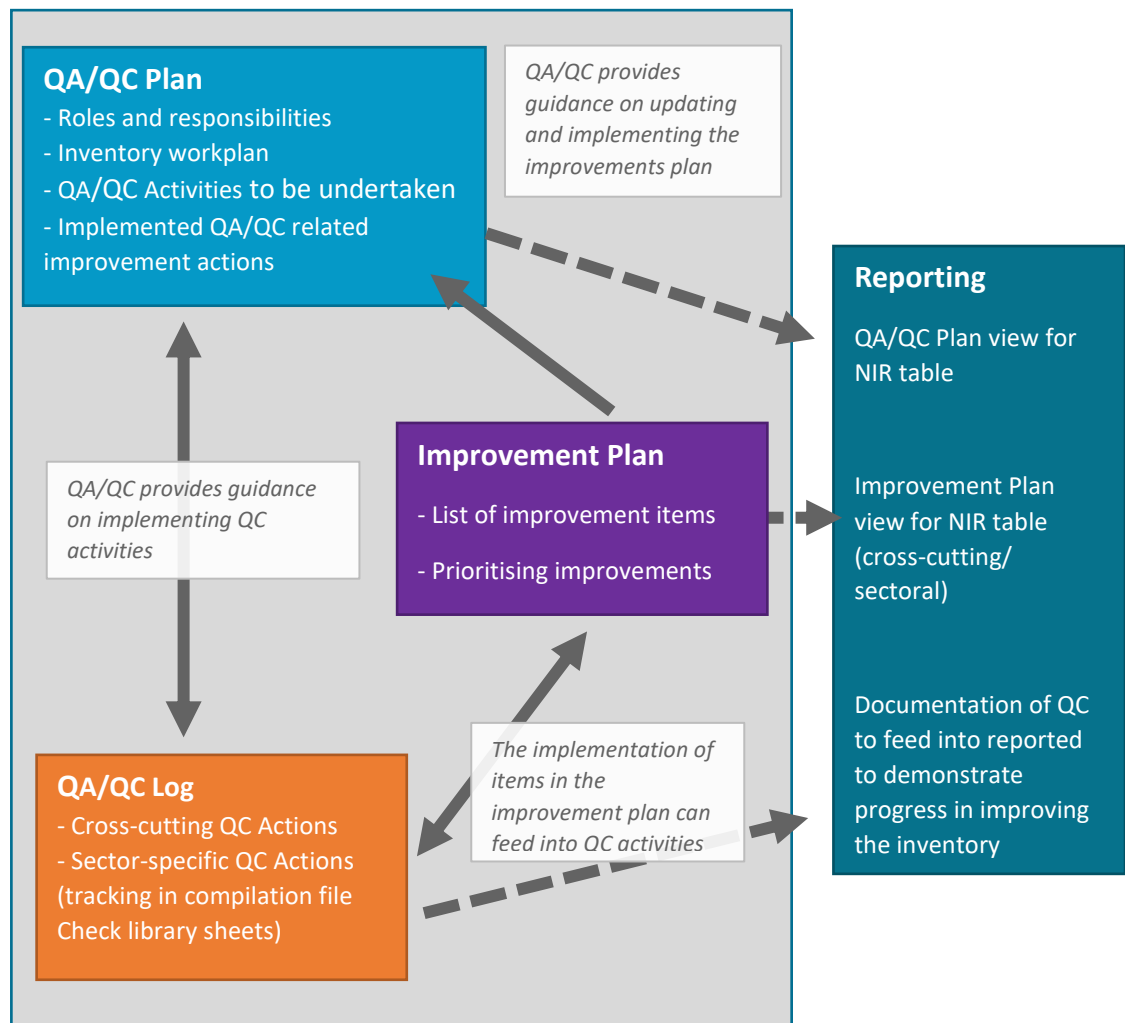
QA/QC Plan
- Roles and responsibilities
- Inventory workplan
- QA/QC Activities to be undertaken
- Implemented QA/QC related improvement actions

QA/QC provides guidance on updating and implementing the improvements plan

Reporting

QA/QC Plan view for NIR table

Improvement Plan view for NIR table (cross-cutting/ sectoral)

Documentation of QC to feed into reported to demonstrate progress in improving the inventory

QA/QC provides guidance on implementing QC activities

Improvement Plan
- List of improvement items
- Prioritising improvements

The implementation of items in the improvement plan can feed into QC activities

QA/QC Log
- Cross-cutting QC Actions
- Sector-specific QC Actions (tracking in compilation file Check library sheets)